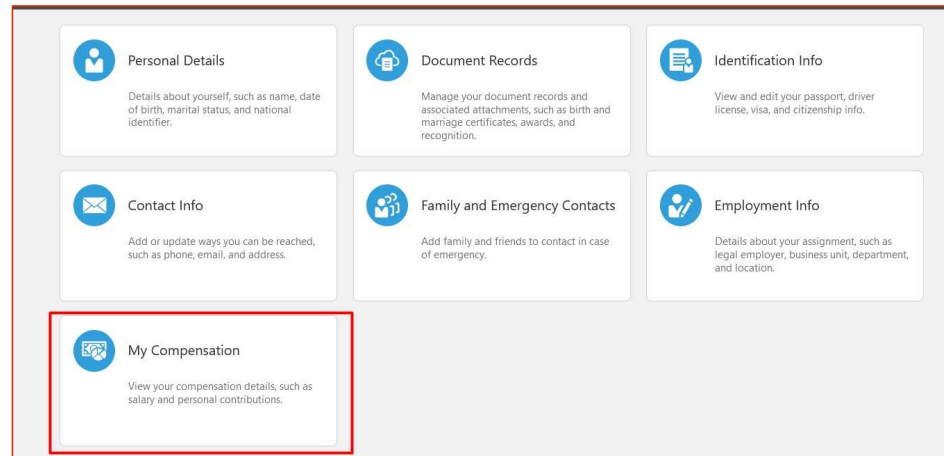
Personal Details

Details about yourself, such as name, date of birth, marital status, and national identifier.

Document Records

Manage your document records and associated attachments, such as birth and marriage certificates, awards, and recognition.

Identification Info

View and edit your passport, driver license, visa, and citizenship info.

Contact Info

Add or update ways you can be reached, such as phone, email, and address.

Family and Emergency Contacts

Add family and friends to contact in case of emergency.

Employment Info

Details about your assignment, such as legal employer, business unit, department, and location.

My Compensation

View your compensation details, such as salary and personal contributions.